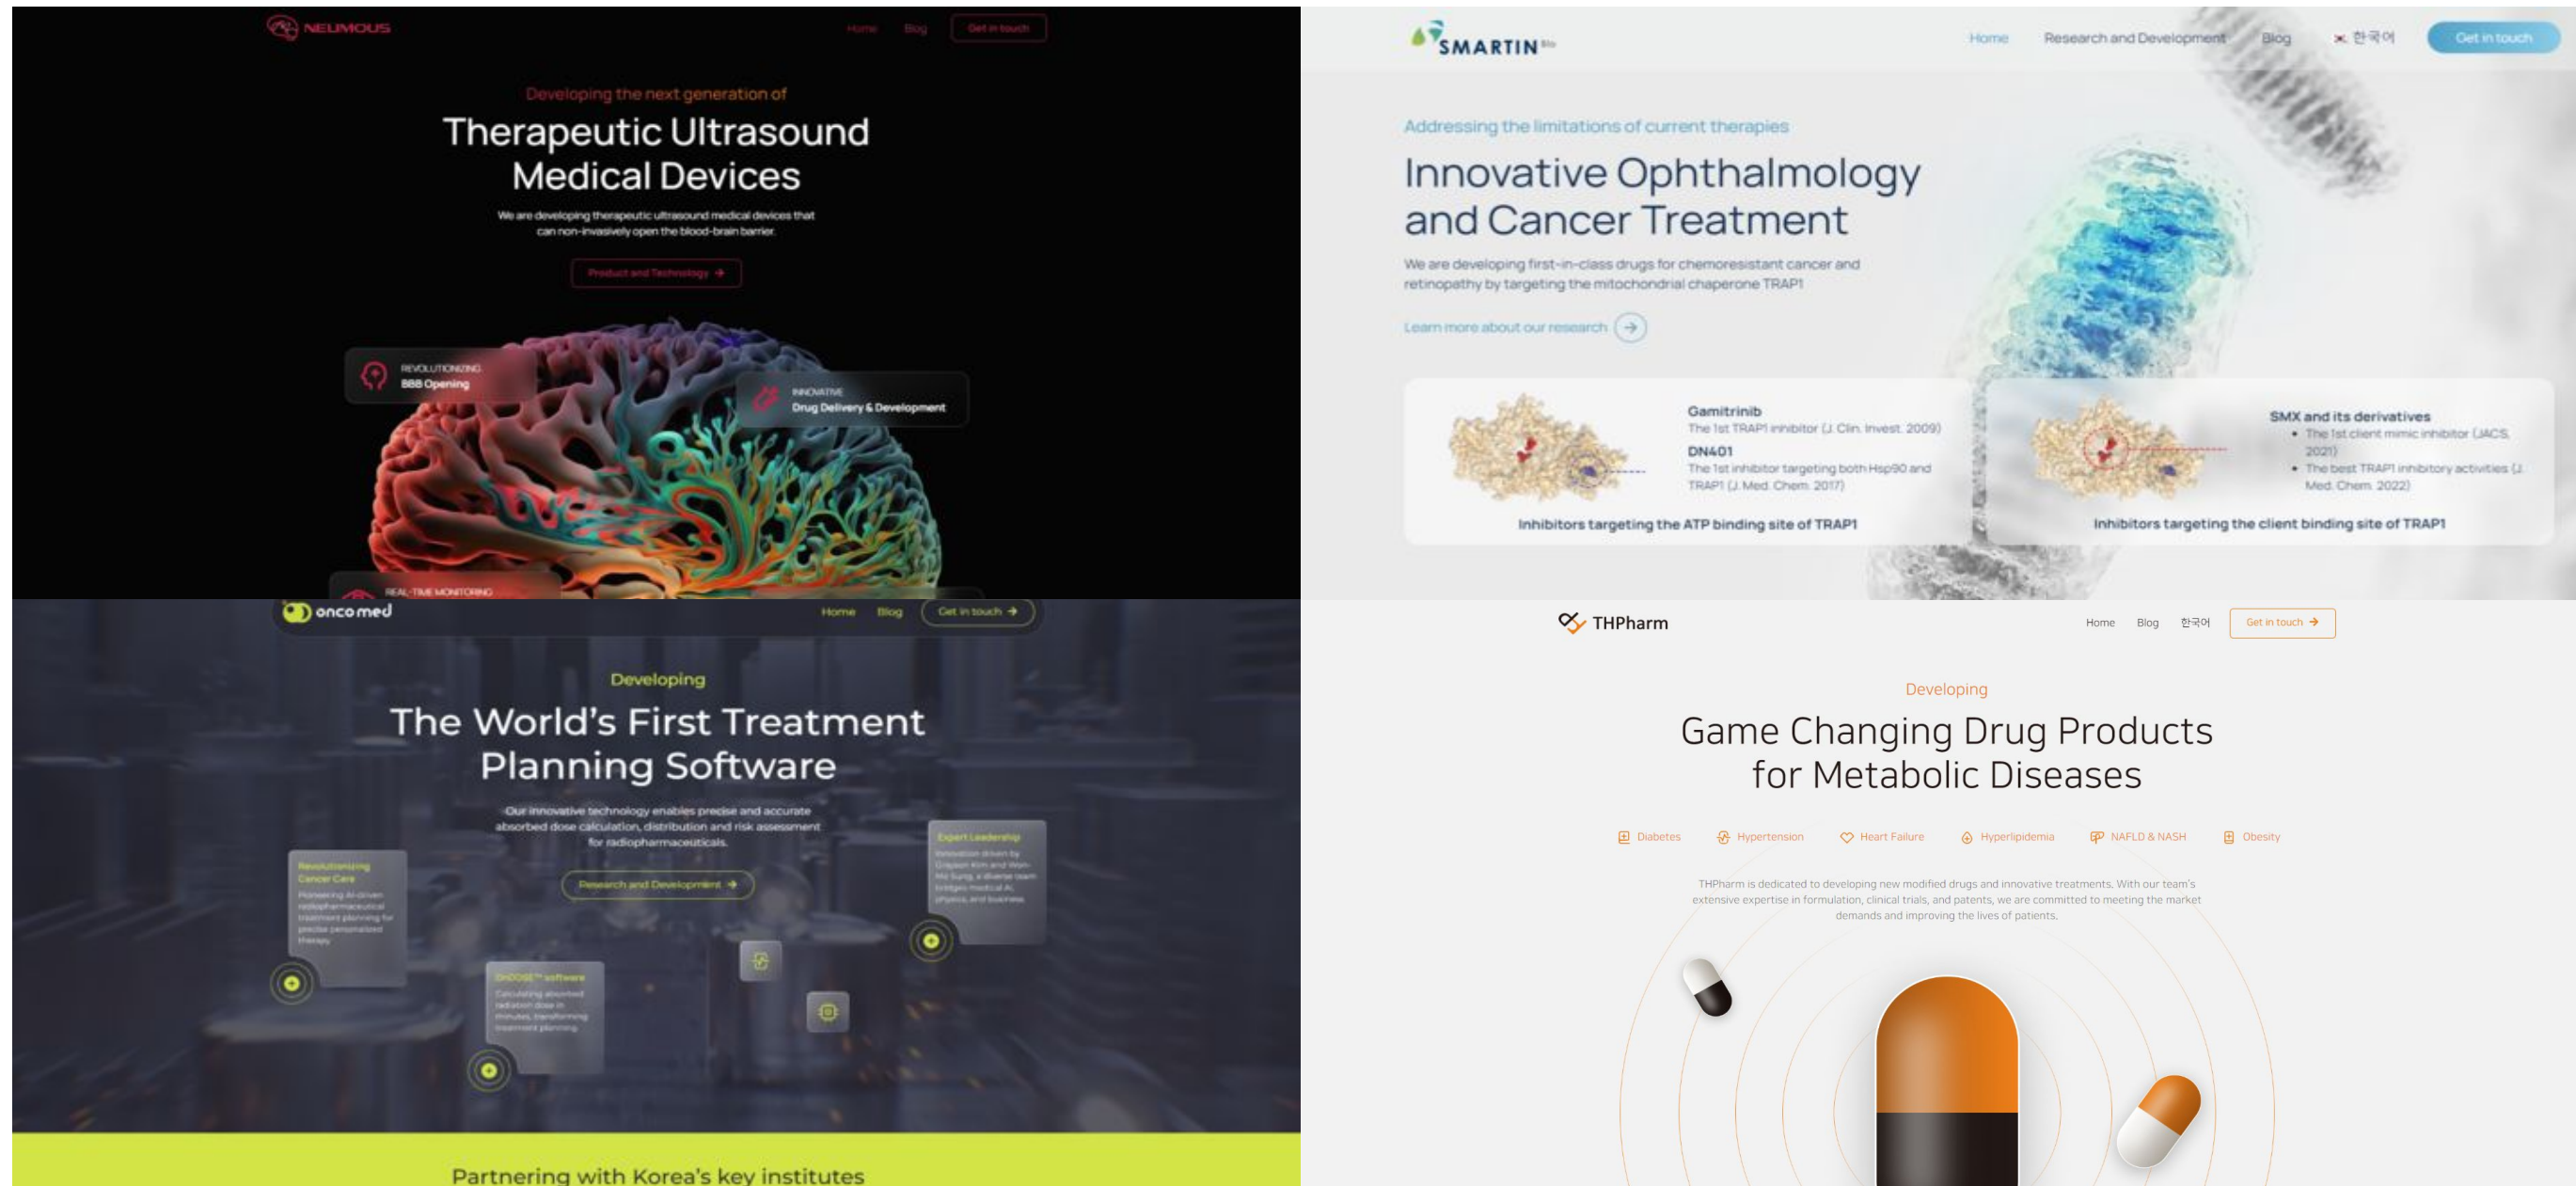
NEUMOUS

Home Blog Get in touch

Developing the next generation of

Therapeutic Ultrasound Medical Devices

We are developing therapeutic ultrasound medical devices that can non-invasively open the blood-brain barrier.

Product and Technology →

REVOLUTIONIZING BBB Opening

INNOVATIVE Drug Delivery & Development

REAL-TIME MONITORING

SMARTIN Bio

Home Research and Development Blog 한국어 Get in touch

Addressing the limitations of current therapies

Innovative Ophthalmology and Cancer Treatment

We are developing first-in-class drugs for chemoresistant cancer and retinopathy by targeting the mitochondrial chaperone TRAP1

Learn more about our research →

Gamitrinib
The 1st TRAP1 inhibitor (J. Clin. Invest. 2009)
DN401
The 1st inhibitor targeting both Hsp90 and TRAP1 (J. Med. Chem. 2017)

Inhibitors targeting the ATP binding site of TRAP1

SMX and its derivatives
• The 1st client mimic inhibitor (JACS, 2021)
• The best TRAP1 inhibitory activities (J. Med. Chem. 2022)

Inhibitors targeting the client binding site of TRAP1

oncomed

Home Blog Get in touch →

Developing

The World's First Treatment Planning Software

Our innovative technology enables precise and accurate absorbed dose calculation, distribution and risk assessment for radiopharmaceuticals.

Research and Development →

Revolutionizing Cancer Care
Pioneering AI-driven radiopharmaceutical treatment planning for precise personalized therapy

ONDOSE™ software
Calculating absorbed radiation dose in minutes, transforming treatment planning

Expert Leadership
Innovation driven by Grayson Kim and Won-Mo Sung, a diverse team bridges medical AI, physics, and business

Partnering with Korea's key institutes

THPharm

Home Blog 한국어 Get in touch →

Developing

Game Changing Drug Products for Metabolic Diseases

Diabetes Hypertension Heart Failure Hyperlipidemia NAFLD & NASH Obesity

THPharm is dedicated to developing new modified drugs and innovative treatments. With our team's extensive expertise in formulation, clinical trials, and patents, we are committed to meeting the market demands and improving the lives of patients.